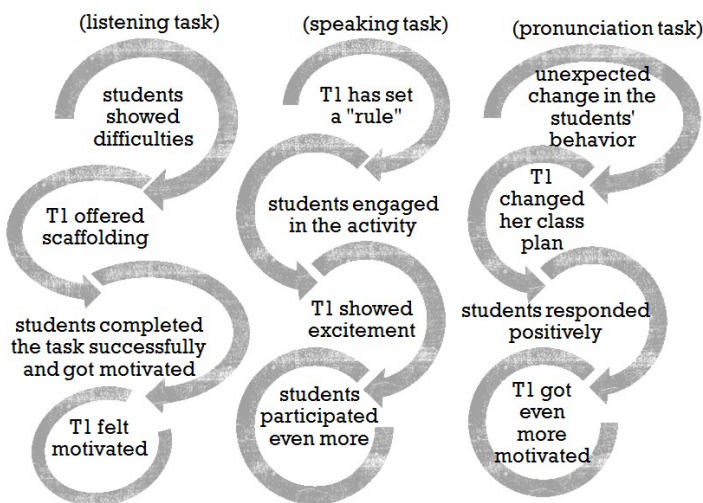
(listening task)

students showed difficulties

T1 offered scaffolding

students completed the task successfully and got motivated

T1 felt motivated

(speaking task)

T1 has set a "rule"

students engaged in the activity

T1 showed excitement

students participated even more

(pronunciation task)

unexpected change in the students' behavior

T1 changed her class plan

students responded positively

T1 got even more motivated